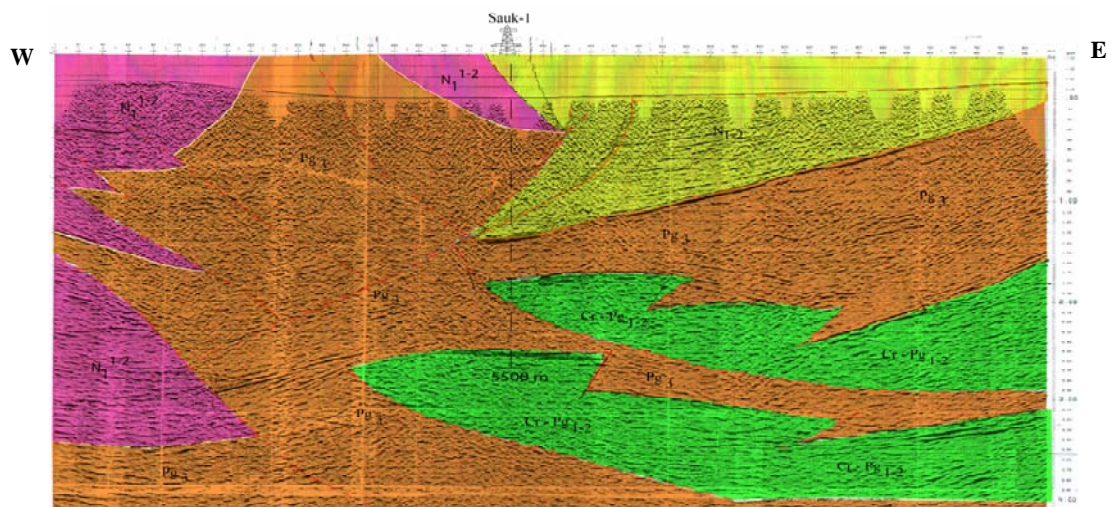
Sauk-1

W

E

$N_1^{1-2}$

$N_1^{1-2}$

$N_{1-2}$

$Pg_3$

$Pg_3$

$Pg_3$

$Pg_3$

$Cr - Pg_{1-2}$

$N_1^{1-2}$

$Cr - Pg_{1-2}$

5500 m

$Pg_3$

$Pg_3$

$Cr - Pg_{1-2}$

$Pg_3$

$Cr - Pg_{1-2}$

1.00

2.00

3.00